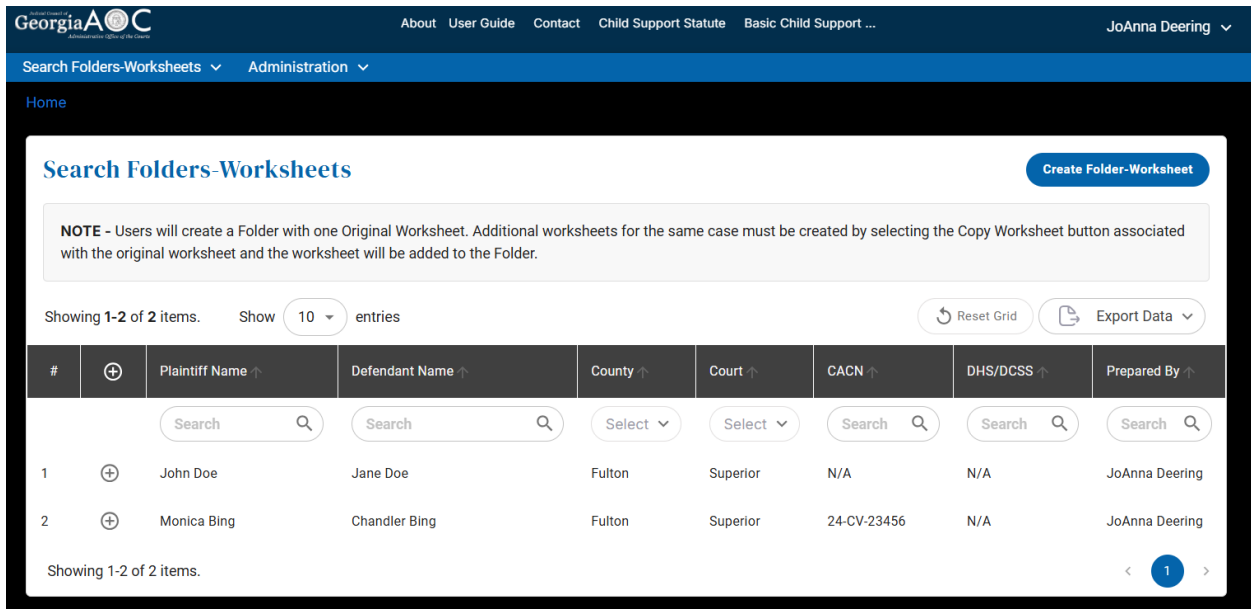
Judicial Council of Georgia AOC Administrative Office of the Courts

About User Guide Contact Child Support Statute Basic Child Support ...

JoAnna Deering

Search Folders-Worksheets Administration

Home

Search Folders-Worksheets

Create Folder-Worksheet

**NOTE -** Users will create a Folder with one Original Worksheet. Additional worksheets for the same case must be created by selecting the Copy Worksheet button associated with the original worksheet and the worksheet will be added to the Folder.

Showing 1-2 of 2 items. Show 10 entries

Reset Grid Export Data

| # | ⊕ | Plaintiff Name | Defendant Name | County | Court | CACN | DHS/DCSS | Prepared By |
|---|---|---|---|---|---|---|---|---|
| | | Search | Search | Select | Select | Search | Search | Search |
| 1 | ⊕ | John Doe | Jane Doe | Fulton | Superior | N/A | N/A | JoAnna Deering |
| 2 | ⊕ | Monica Bing | Chandler Bing | Fulton | Superior | 24-CV-23456 | N/A | JoAnna Deering |

Showing 1-2 of 2 items.

1